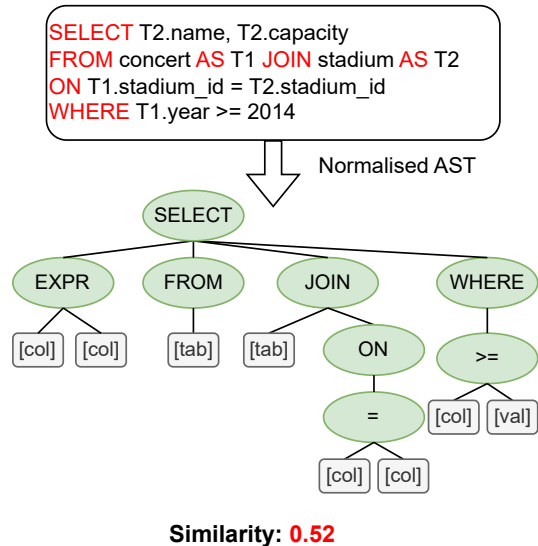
SELECT T2.name, T2.capacity
FROM concert AS T1 JOIN stadium AS T2
ON T1.stadium_id = T2.stadium_id
WHERE T1.year >= 2014

Normalised AST

SELECT

EXPR FROM JOIN WHERE

[col] [col] [tab] [tab] ON >=

= [col] [val]

[col] [col]

Similarity: 0.52